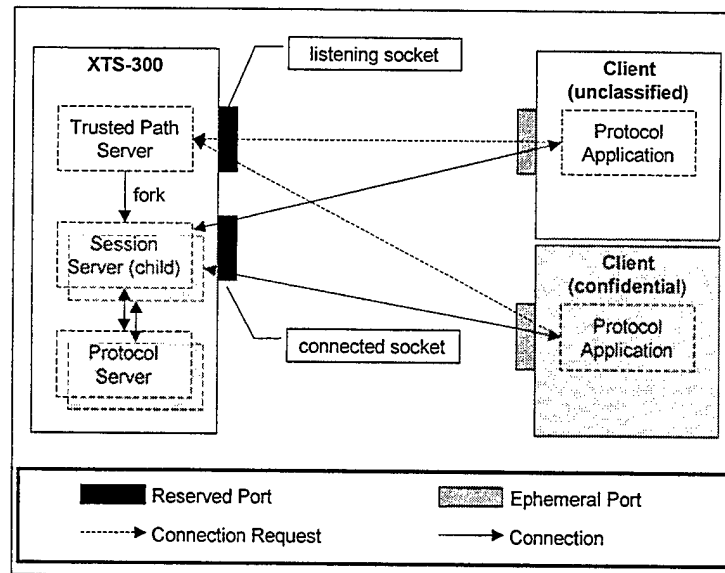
XTS-300

listening socket

Client (unclassified)

Trusted Path Server

Protocol Application

fork

Session Server (child)

Client (confidential)

Protocol Application

connected socket

Protocol Server

Reserved Port

Ephemeral Port

Connection Request

Connection